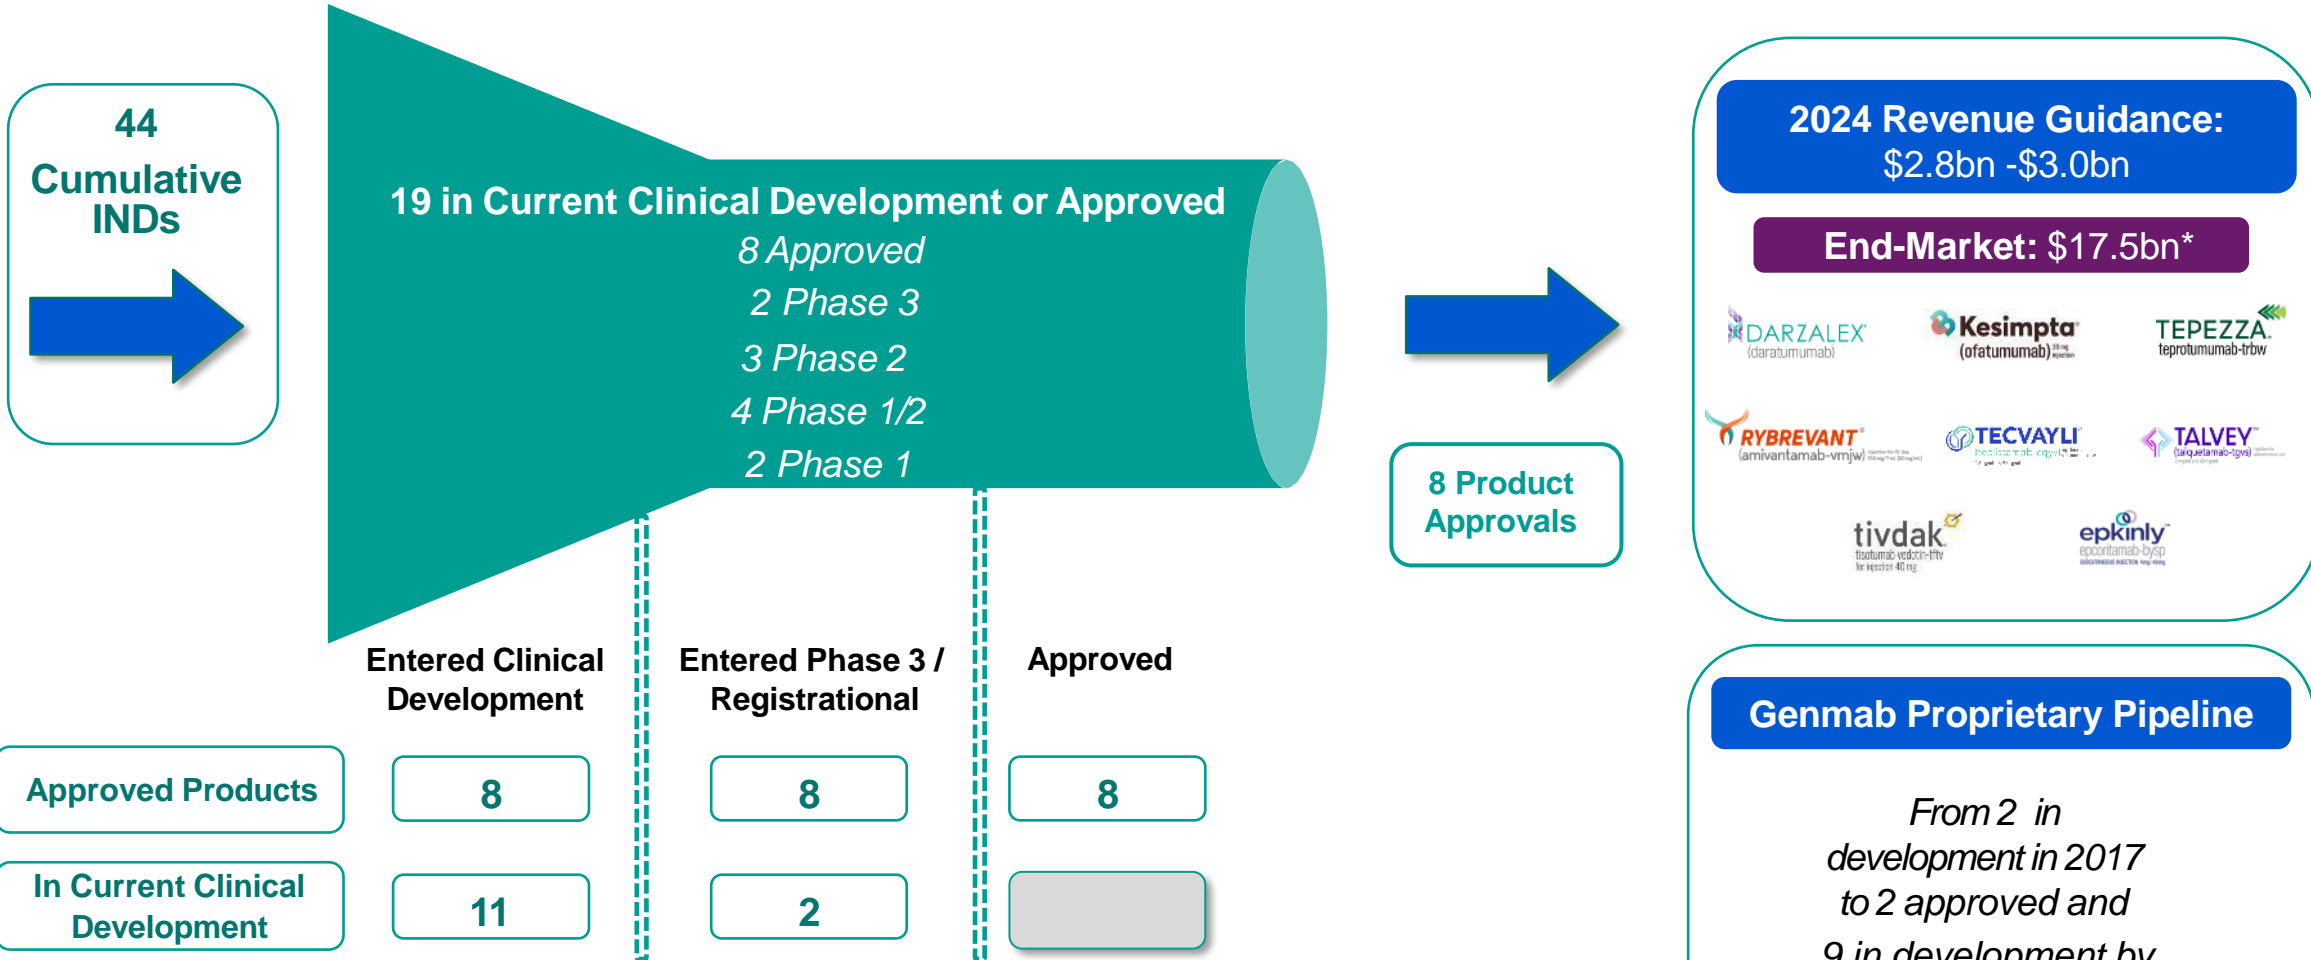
44 Cumulative INDs

19 in Current Clinical Development or Approved
8 Approved
2 Phase 3
3 Phase 2
4 Phase 1/2
2 Phase 1

8 Product Approvals

2024 Revenue Guidance: $2.8bn -$3.0bn

End-Market: $17.5bn*

DARZALEX (daratumumab)
Kesimpta (ofatumumab)
TEPEZZA teprotumumab-trbw
RYBREVANT (amivantamab-vmjw)
TECVAYLI
TALVEY (talquetamab-tgvs)
tivdak tisotumab vedotin-tftv for injection 40 mg
epkinly epcoritamab-bysp

Entered Clinical Development | Entered Phase 3 / Registrational | Approved

| | Entered Clinical Development | Entered Phase 3 / Registrational | Approved |
|---|---|---|---|
| Approved Products | 8 | 8 | 8 |
| In Current Clinical Development | 11 | 2 | |

Genmab Proprietary Pipeline

From 2 in development in 2017 to 2 approved and 9 in development by